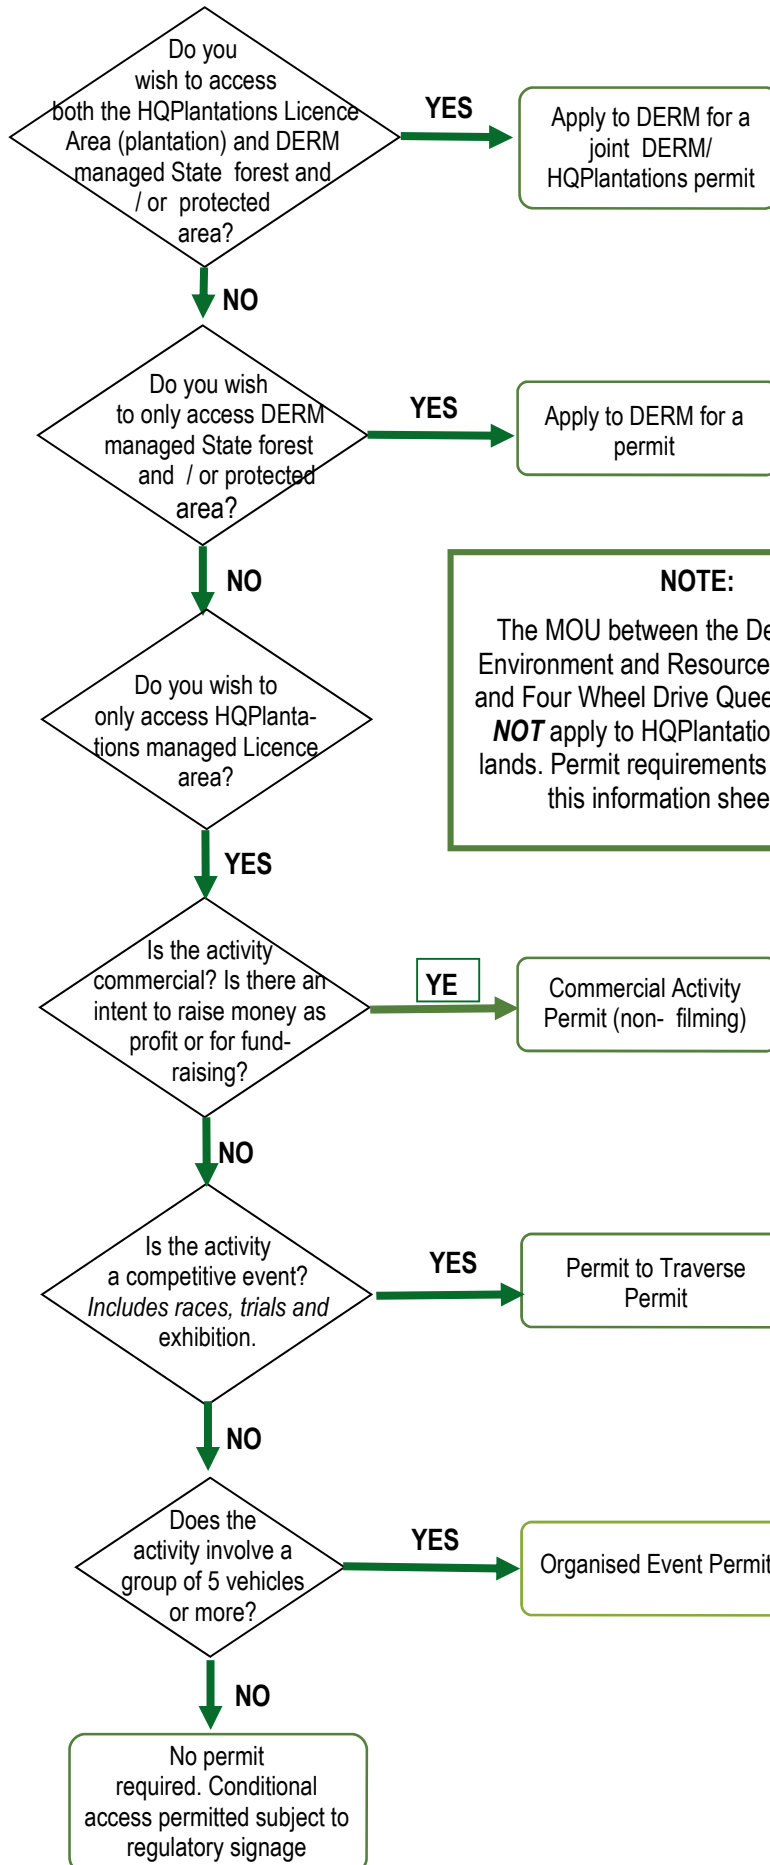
Do you wish to access both the HQPlantations Licence Area (plantation) and DERM managed State forest and / or protected area?

YES

Apply to DERM for a joint DERM/ HQPlantations permit

NO

Do you wish to only access DERM managed State forest and / or protected area?

YES

Apply to DERM for a permit

NO

NOTE:

The MOU between the De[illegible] Environment and Resource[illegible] and Four Wheel Drive Quee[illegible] ***NOT*** apply to HQPlantatio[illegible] lands. Permit requirements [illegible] this information shee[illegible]

Do you wish to only access HQPlantations managed Licence area?

YES

Is the activity commercial? Is there an intent to raise money as profit or for fundraising?

YE

Commercial Activity Permit (non- filming)

NO

Is the activity a competitive event? *Includes races, trials and* exhibition.

YES

Permit to Traverse Permit

NO

Does the activity involve a group of 5 vehicles or more?

YES

Organised Event Permit

NO

No permit required. Conditional access permitted subject to regulatory signage